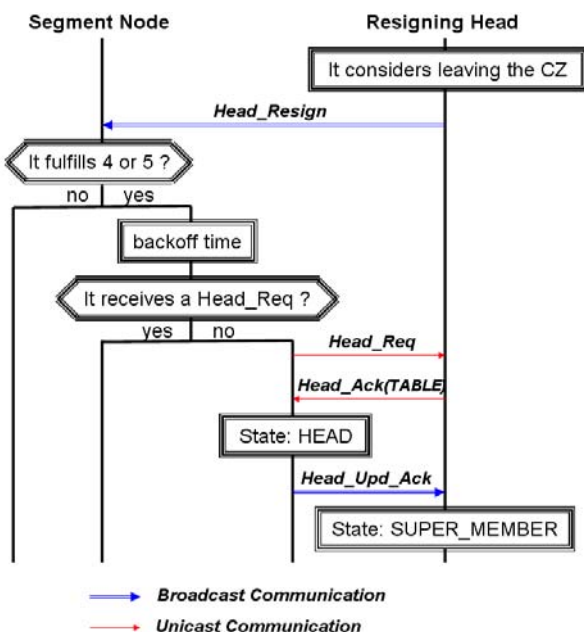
Segment Node

Resigning Head

It considers leaving the CZ

Head_Resign

It fulfills 4 or 5 ?

no

yes

backoff time

It receives a Head_Req ?

yes

no

Head_Req

Head_Ack(TABLE)

State: HEAD

Head_Upd_Ack

State: SUPER_MEMBER

Broadcast Communication

Unicast Communication